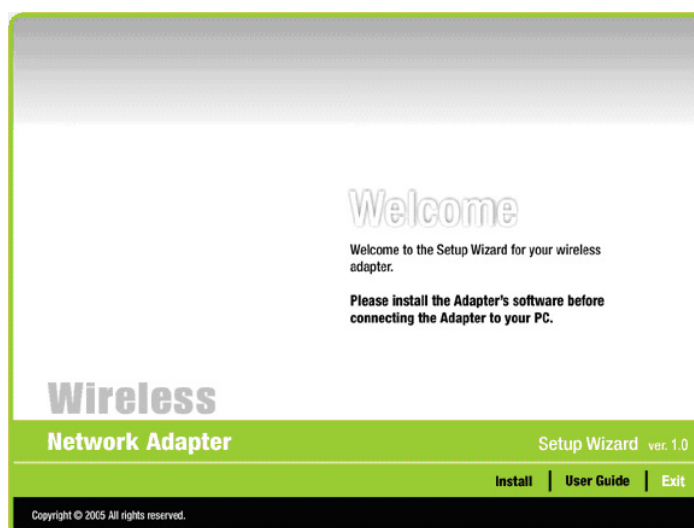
Welcome

Welcome to the Setup Wizard for your wireless adapter.

Please install the Adapter's software before connecting the Adapter to your PC.

Wireless

Network Adapter

Setup Wizard ver. 1.0

Install | User Guide | Exit

Copyright © 2005 All rights reserved.